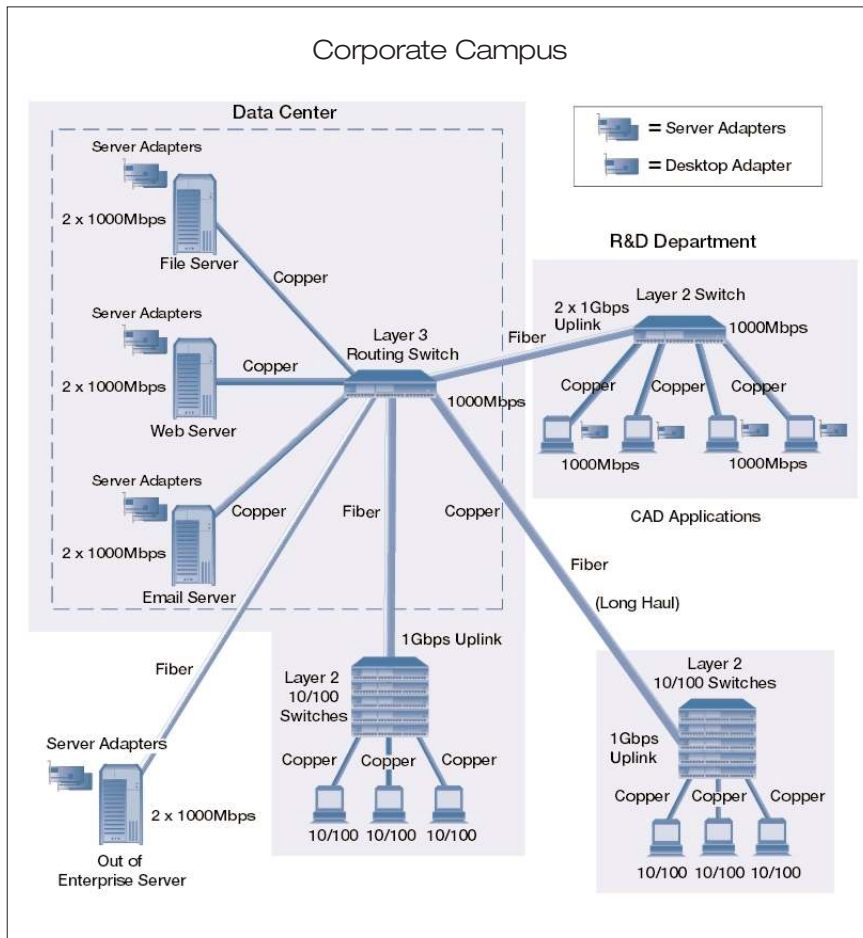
Corporate Campus

Data Center

= Server Adapters

= Desktop Adapter

Server Adapters

2 x 1000Mbps

File Server

Copper

Server Adapters

2 x 1000Mbps

Copper

Web Server

Layer 3
Routing Switch

Server Adapters

2 x 1000Mbps

Copper

Email Server

Fiber

Copper

1000Mbps

R&D Department

2 x 1Gbps
Uplink

Layer 2 Switch

1000Mbps

Fiber

Copper Copper Copper Copper

1000Mbps 1000Mbps

CAD Applications

Fiber

(Long Haul)

Fiber

1Gbps Uplink

Server Adapters

2 x 1000Mbps

Out of
Enterprise Server

Layer 2
10/100
Switches

Copper Copper Copper

10/100 10/100 10/100

Layer 2
10/100 Switches

1Gbps
Uplink

Copper Copper Copper

10/100 10/100 10/100